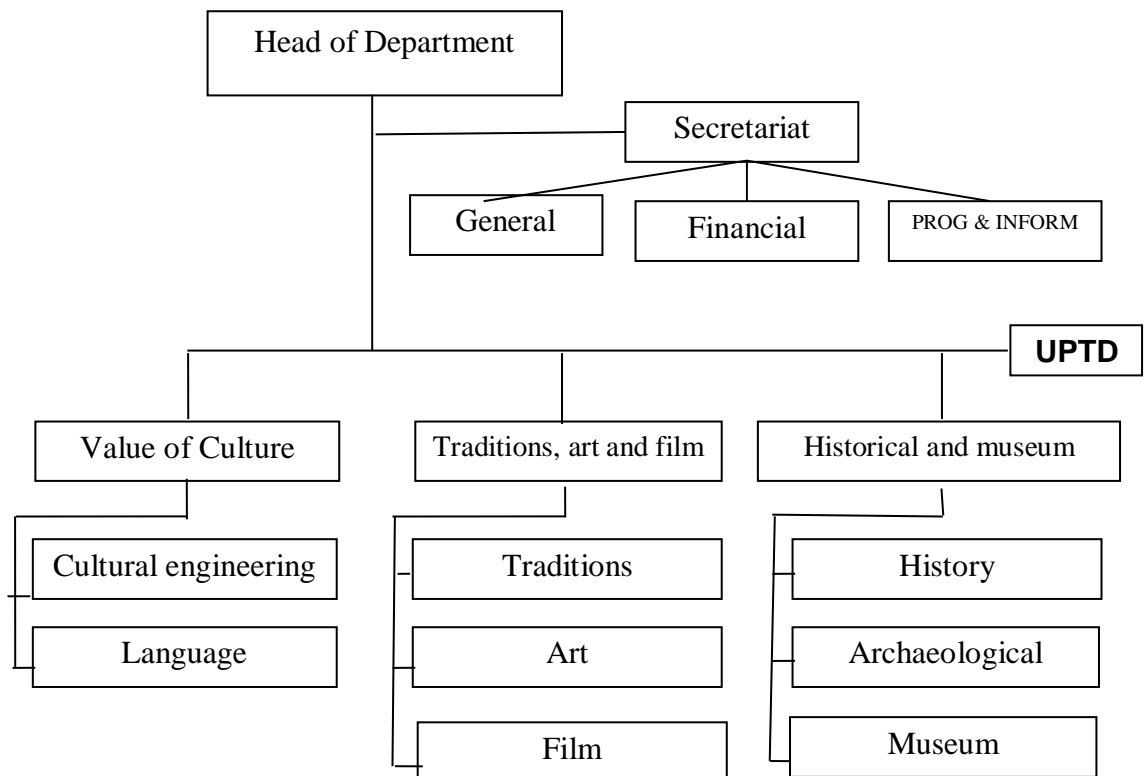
Head of Department

Secretariat

General

Financial

PROG & INFORM

UPTD

Value of Culture

Traditions, art and film

Historical and museum

Cultural engineering

Language

Traditions

Art

Film

History

Archaeological

Museum